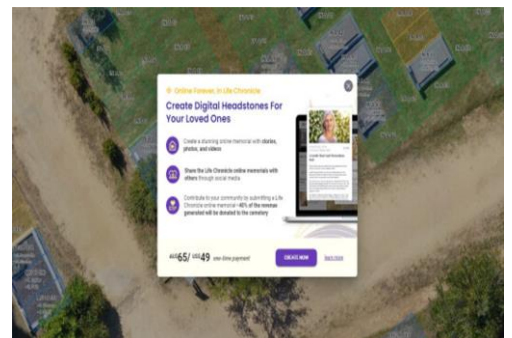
Online Forever, in Life Chronicle

Create Digital Headstones For Your Loved Ones

Create a stunning online memorial with stories, photos, and videos

Share the Life Chronicle online memorials with others through social media

Contribute to your community by submitting a Life Chronicle online memorial - 40% of the revenue generated will be donated to the cemetery

AUD65/ USD49 one-time payment

CREATE NOW

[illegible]